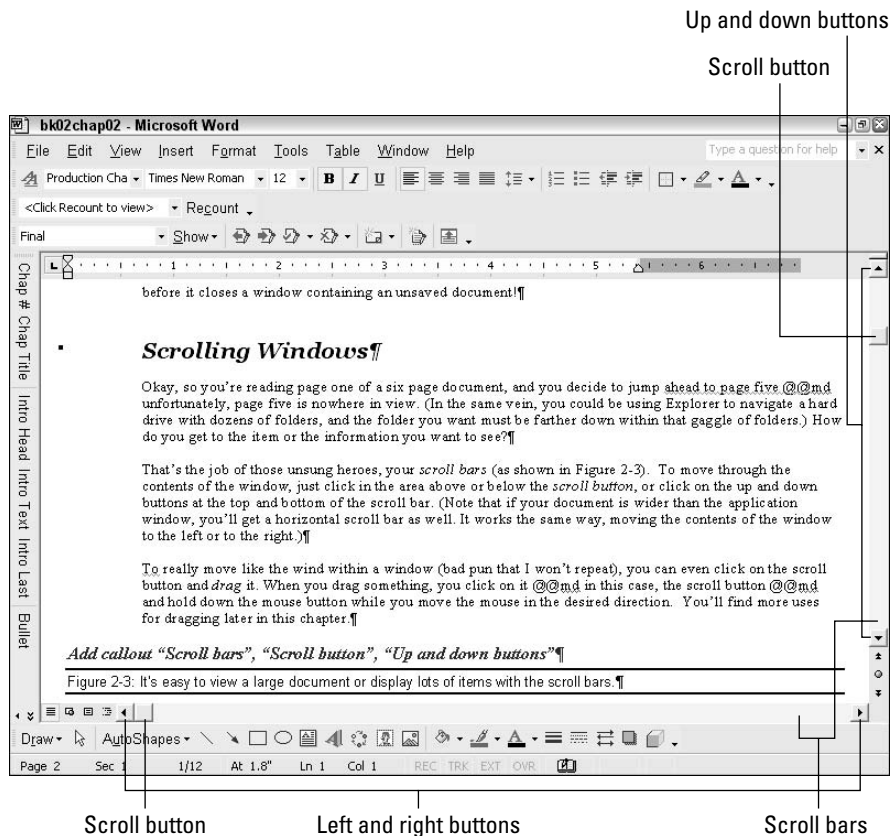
Up and down buttons

Scroll button

bk02chap02 - Microsoft Word

File Edit View Insert Format Tools Table Window Help

Type a question for help

Production Cha Times New Roman 12 B I U

<Click Recount to view> Recount

Final Show

Chap # Chap Title Intro Head Intro Text Intro Last Bullet

before it closes a window containing an unsaved document!¶

Scrolling Windows¶

Okay, so you're reading page one of a six page document, and you decide to jump ahead to page five @@md unfortunately, page five is nowhere in view. (In the same vein, you could be using Explorer to navigate a hard drive with dozens of folders, and the folder you want must be farther down within that gaggle of folders.) How do you get to the item or the information you want to see?¶

That's the job of those unsung heroes, your scroll bars (as shown in Figure 2-3). To move through the contents of the window, just click in the area above or below the scroll button, or click on the up and down buttons at the top and bottom of the scroll bar. (Note that if your document is wider than the application window, you'll get a horizontal scroll bar as well. It works the same way, moving the contents of the window to the left or to the right.)¶

To really move like the wind within a window (bad pun that I won't repeat), you can even click on the scroll button and drag it. When you drag something, you click on it @@md in this case, the scroll button @@md and hold down the mouse button while you move the mouse in the desired direction. You'll find more uses for dragging later in this chapter.¶

Add callout "Scroll bars", "Scroll button", "Up and down buttons"¶

Figure 2-3: It's easy to view a large document or display lots of items with the scroll bars.¶

Draw AutoShapes

Page 2 Sec 1 1/12 At 1.8" Ln 1 Col 1 REC TRK EXT OVR

Scroll button

Left and right buttons

Scroll bars